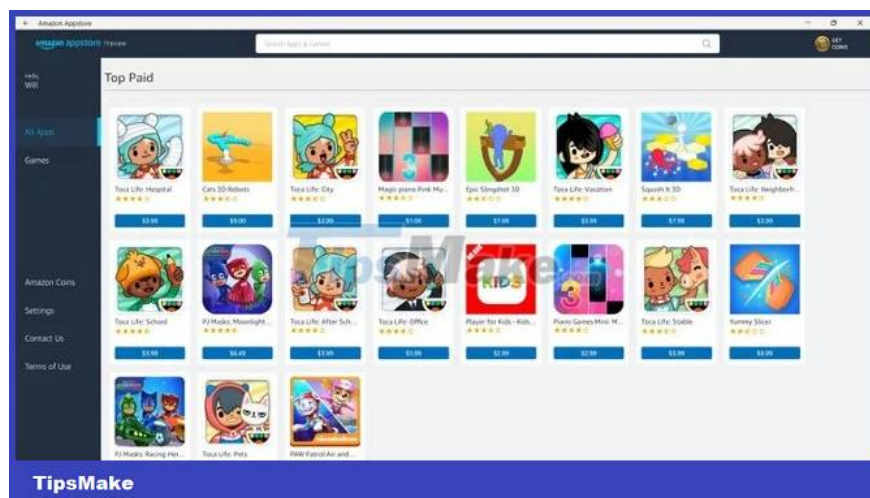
← Amazon Appstore

amazon appstore Preview

Search Apps & Games

GET COINS

Hello, Will

All Apps

Games

Amazon Coins

Settings

Contact Us

Terms of Use

Top Paid

Toca Life: Hospital
$3.99

Cats 3D Robots
$9.00

Toca Life: City
$3.99

Magic piano Pink My...
$1.00

Epic Slingshot 3D
$7.99

Toca Life: Vacation
$3.99

Squash It 3D
$7.99

Toca Life: Neighborh...
$3.99

Toca Life: School
$3.99

PJ Masks: Moonlight...
$6.49

Toca Life: After Sch...
$3.99

Toca Life: Office
$3.99

Player for Kids - Kids...
$2.99

Piano Games Mini: M...
$2.99

Toca Life: Stable
$3.99

Yummy Slicer
$4.99

PJ Masks: Racing Her...

Toca Life: Pets

PAW Patrol Air and...

TipsMake

TipsMake